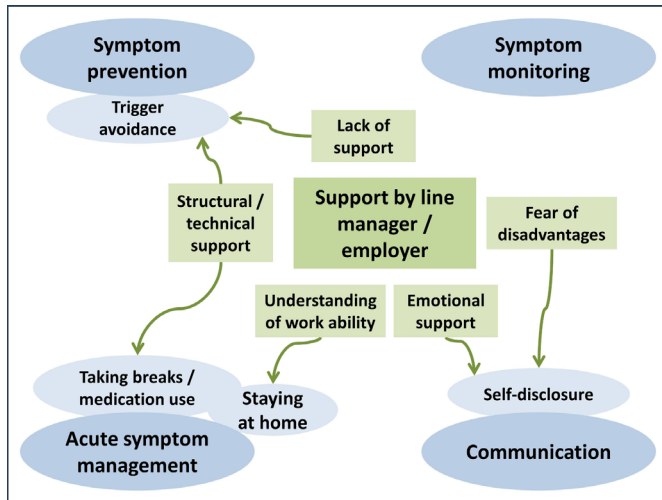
Symptom prevention

Symptom monitoring

Trigger avoidance

Lack of support

Structural / technical support

Support by line manager / employer

Fear of disadvantages

Understanding of work ability

Emotional support

Taking breaks / medication use

Staying at home

Self-disclosure

Acute symptom management

Communication